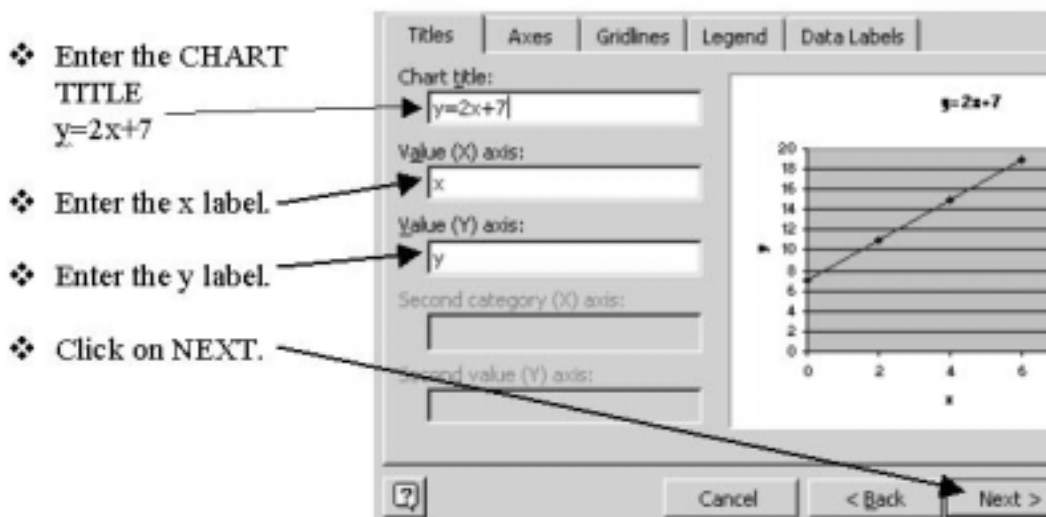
❖ Enter the CHART TITLE
y=2x+7

❖ Enter the x label.

❖ Enter the y label.

❖ Click on NEXT.

Titles | Axes | Gridlines | Legend | Data Labels

Chart title:
y=2x+7

Value (X) axis:
x

Value (Y) axis:
y

Second category (X) axis:

Second value (Y) axis:

y=2x+7

20
18
16
14
12
10
8
6
4
2
0

0 2 4 6

y

x

?

Cancel

< Back

Next >